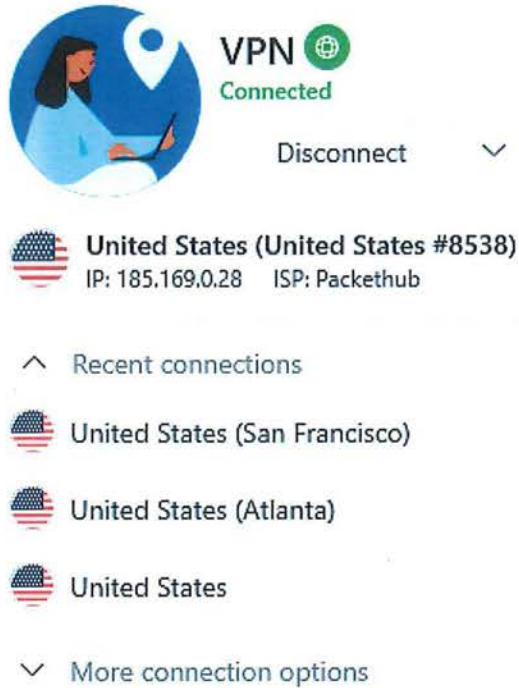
VPN
Connected

Disconnect

United States (United States #8538)
IP: 185.169.0.28 ISP: Packethub

Recent connections

United States (San Francisco)

United States (Atlanta)

United States

More connection options